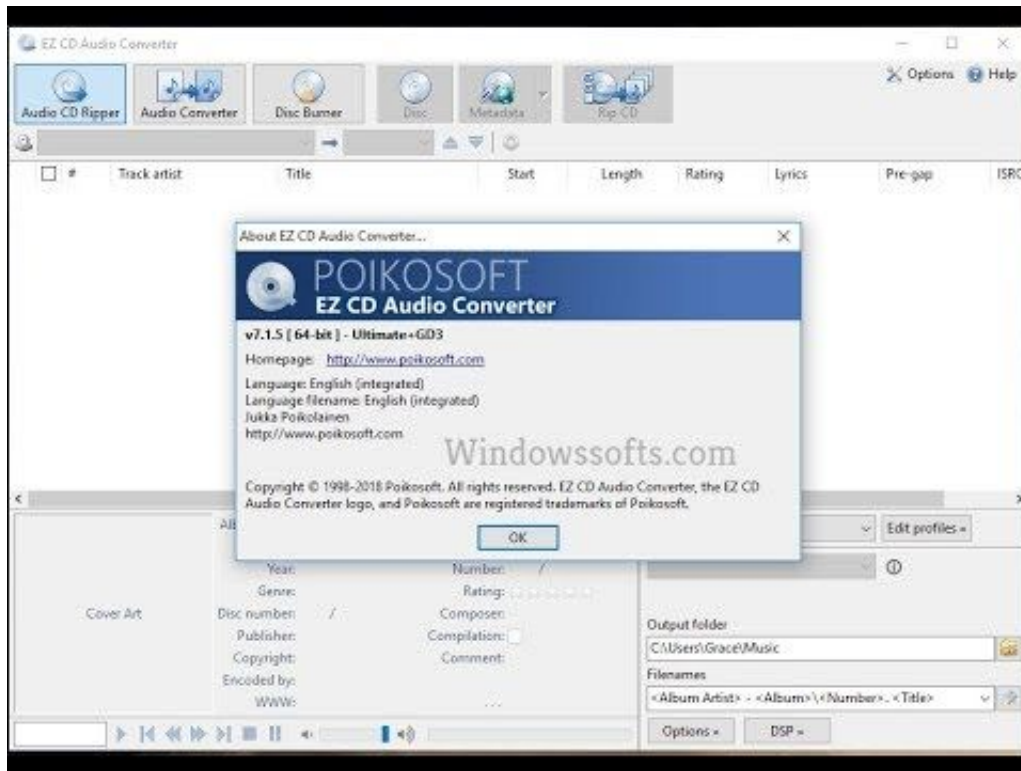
EZ CD Audio Converter

Audio CD Ripper Audio Converter Disc Burner Disc Metadata Rip CD

Options Help

| ☐ | # | Track artist | Title | Start | Length | Rating | Lyrics | Pre-gap | ISRC |
|---|---|---|---|---|---|---|---|---|---|

About EZ CD Audio Converter...

POIKOSOFT
EZ CD Audio Converter

v7.1.5 [ 64-bit ] - Ultimate+GD3

Homepage: http://www.poikosoft.com

Language: English (integrated)
Language filename: English (integrated)
Jukka Poikolainen
http://www.poikosoft.com

Windowssofts.com

Copyright © 1998-2018 Poikosoft. All rights reserved. EZ CD Audio Converter, the EZ CD Audio Converter logo, and Poikosoft are registered trademarks of Poikosoft.

OK

Al

Edit profiles »

Cover Art

Year:
Genre:
Disc number: /
Publisher:
Copyright:
Encoded by:
WWW:

Number: /
Rating:
Composer:
Compilation:
Comment:

Output folder
C:\Users\Grace\Music

Filenames
<Album Artist> - <Album>\<Number>. <Title>

Options » DSP »